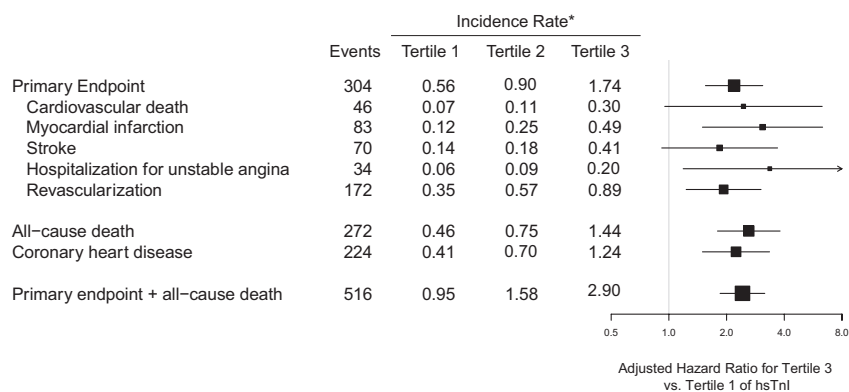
| | Events | Tertile 1 | Tertile 2 | Tertile 3 |
|---|---|---|---|---|
| Primary Endpoint | 304 | 0.56 | 0.90 | 1.74 |
| Cardiovascular death | 46 | 0.07 | 0.11 | 0.30 |
| Myocardial infarction | 83 | 0.12 | 0.25 | 0.49 |
| Stroke | 70 | 0.14 | 0.18 | 0.41 |
| Hospitalization for unstable angina | 34 | 0.06 | 0.09 | 0.20 |
| Revascularization | 172 | 0.35 | 0.57 | 0.89 |
| All−cause death | 272 | 0.46 | 0.75 | 1.44 |
| Coronary heart disease | 224 | 0.41 | 0.70 | 1.24 |
| Primary endpoint + all−cause death | 516 | 0.95 | 1.58 | 2.90 |

Incidence Rate*

0.5 1.0 2.0 4.0 8.0

Adjusted Hazard Ratio for Tertile 3 vs. Tertile 1 of hsTnI